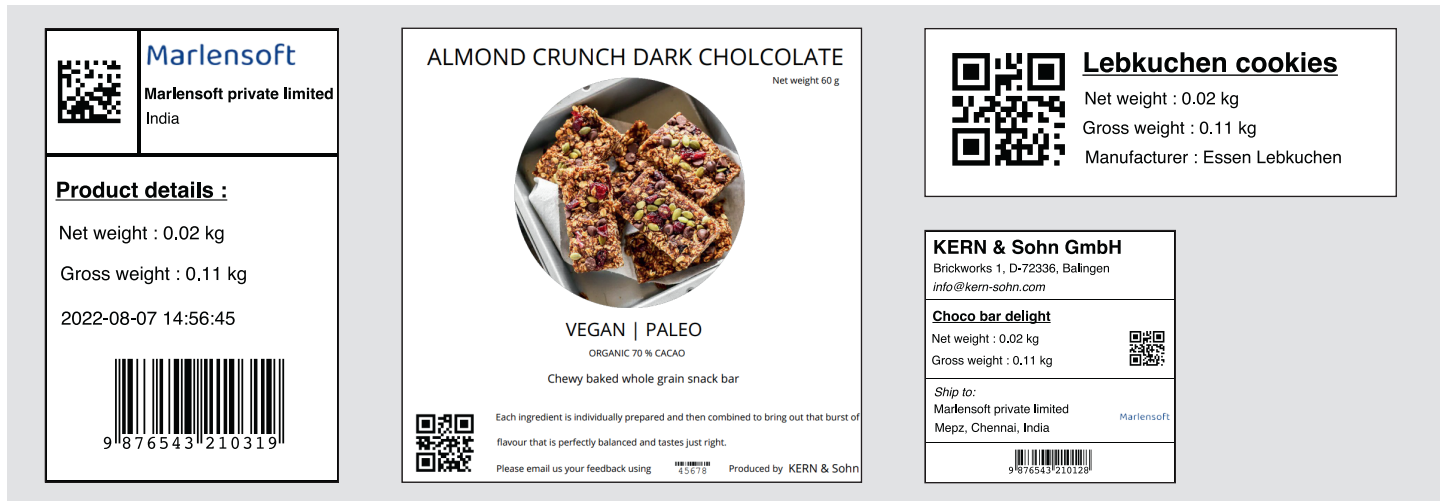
Marlensoft

Marlensoft private limited
India

Product details :

Net weight : 0.02 kg

Gross weight : 0.11 kg

2022-08-07 14:56:45

9 876543 210319

ALMOND CRUNCH DARK CHOLCOLATE

Net weight 60 g

VEGAN | PALEO

ORGANIC 70 % CACAO

Chewy baked whole grain snack bar

Each ingredient is individually prepared and then combined to bring out that burst of flavour that is perfectly balanced and tastes just right.

Please email us your feedback using

45678

Produced by KERN & Sohn

Lebkuchen cookies

Net weight : 0.02 kg

Gross weight : 0.11 kg

Manufacturer : Essen Lebkuchen

KERN & Sohn GmbH

Brickworks 1, D-72336, Balingen

info@kern-sohn.com

Choco bar delight

Net weight : 0.02 kg

Gross weight : 0.11 kg

Ship to:

Marlensoft private limited

Mepz, Chennai, India

Marlensoft

9 876543 210128